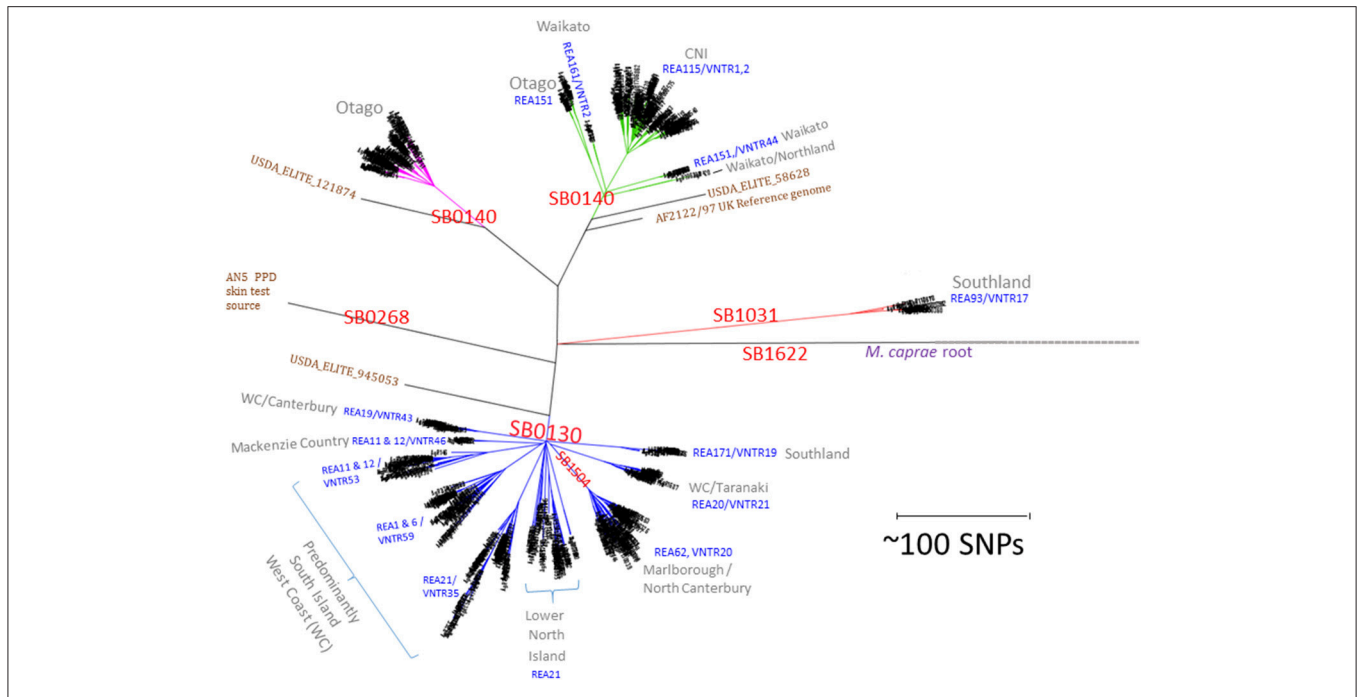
Waikato

CNI

REA161/VNTR2

REA115/VNTR1,2

Otago

REA151

Otago

REA151 /VNTR44 Waikato

Waikato/Northland

USDA_ELITE_58628

USDA_ELITE_121874

SB0140

SB0140

AF2122/97 UK Reference genome

AN5 PPD skin test source

SB0268

Southland

REA93/VNTR17

SB1031

SB1622

M. caprae root

USDA_ELITE_945053

WC/Canterbury

REA19/VNTR43

SB0130

Mackenzie Country REA11 & 12/VNTR46

SB1504

REA171/VNTR19 Southland

REA11 & 12 / VNTR53

WC/Taranaki

REA20/VNTR21

REA1 & 6 / VNTR59

~100 SNPs

REA62, VNTR20

Marlborough / North Canterbury

REA21/ VNTR35

Predominantly South Island West Coast (WC)

Lower North Island

REA21